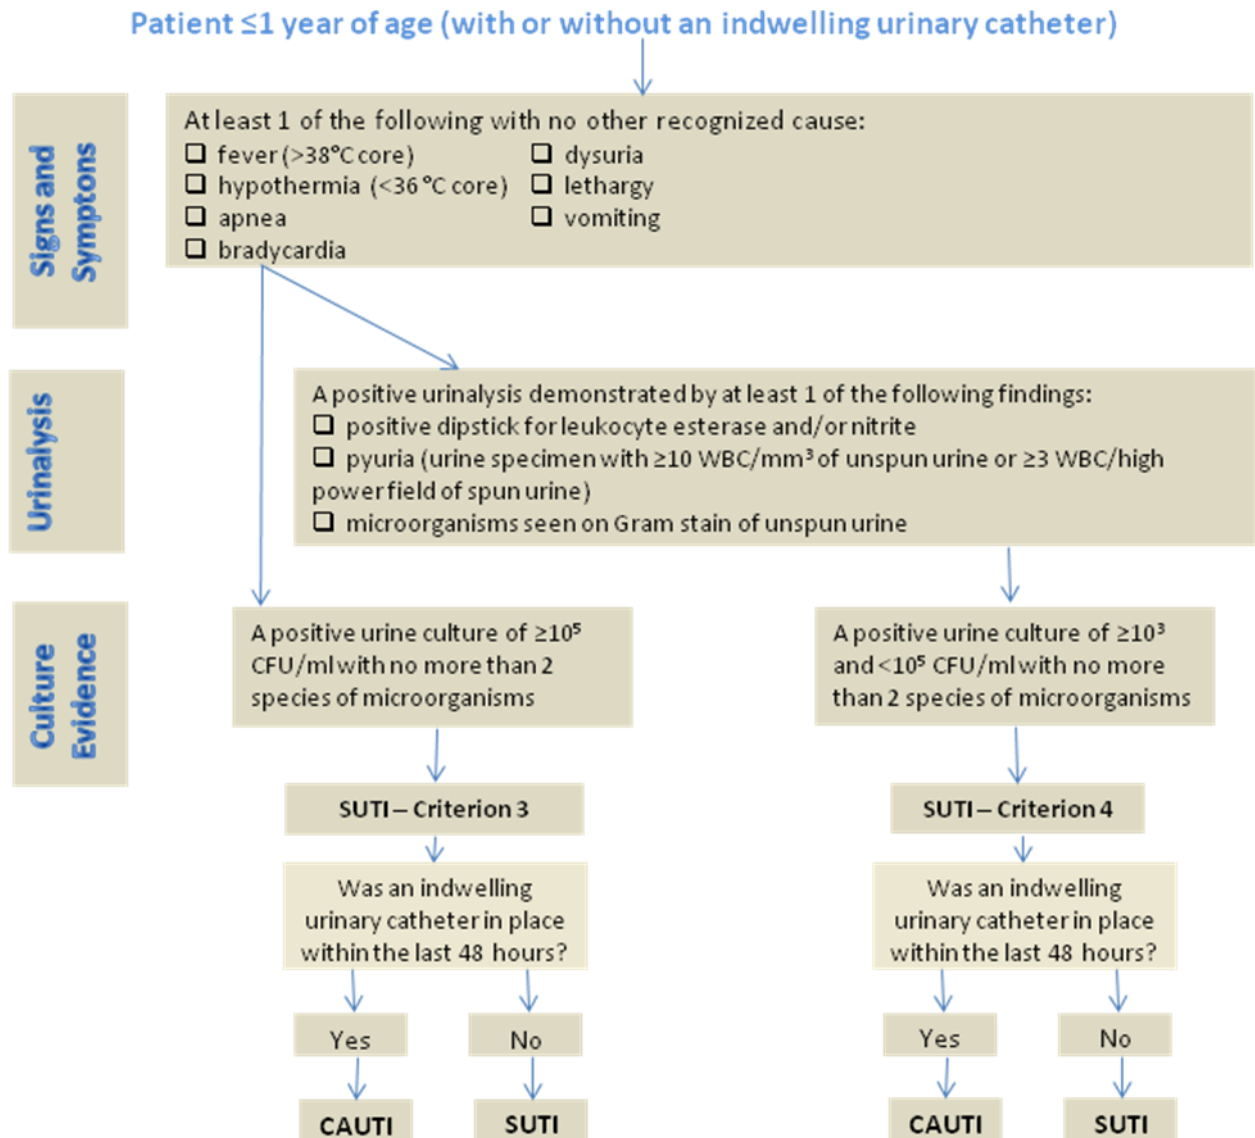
Patient ≤1 year of age (with or without an indwelling urinary catheter)

Signs and Symptons

At least 1 of the following with no other recognized cause:
❑ fever (>38°C core)
❑ hypothermia (<36 °C core)
❑ apnea
❑ bradycardia
❑ dysuria
❑ lethargy
❑ vomiting

Urinalysis

A positive urinalysis demonstrated by at least 1 of the following findings:
❑ positive dipstick for leukocyte esterase and/or nitrite
❑ pyuria (urine specimen with ≥10 WBC/mm$^3$ of unspun urine or ≥3 WBC/high power field of spun urine)
❑ microorganisms seen on Gram stain of unspun urine

Culture Evidence

A positive urine culture of ≥10$^5$ CFU/ml with no more than 2 species of microorganisms

A positive urine culture of ≥10$^3$ and <10$^5$ CFU/ml with no more than 2 species of microorganisms

SUTI – Criterion 3

SUTI – Criterion 4

Was an indwelling urinary catheter in place within the last 48 hours?

Was an indwelling urinary catheter in place within the last 48 hours?

Yes

No

Yes

No

CAUTI

SUTI

CAUTI

SUTI